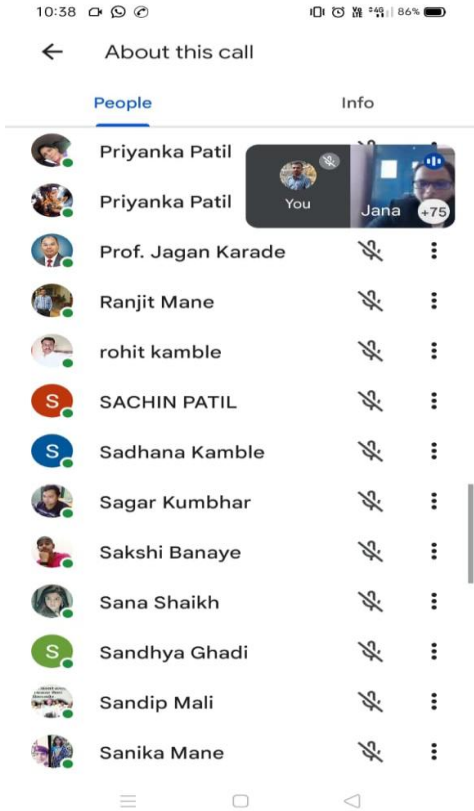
10:38 86%

About this call

People

Info

Priyanka Patil

Priyanka Patil

You

Jana

+75

Prof. Jagan Karade

Ranjit Mane

rohit kamble

S

SACHIN PATIL

S

Sadhana Kamble

Sagar Kumbhar

Sakshi Banaye

Sana Shaikh

S

Sandhya Ghadi

Sandip Mali

Sanika Mane